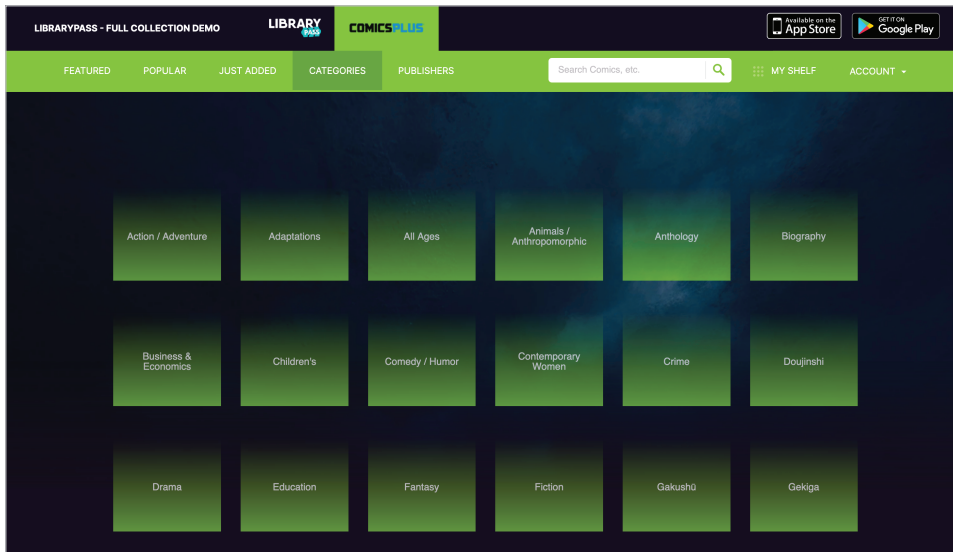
LIBRARYPASS - FULL COLLECTION DEMO

LIBRARY PASS

COMICSPLUS

Available on the App Store

GET IT ON Google Play

FEATURED POPULAR JUST ADDED CATEGORIES PUBLISHERS

Search Comics, etc.

MY SHELF ACCOUNT

Action / Adventure

Adaptations

All Ages

Animals / Anthropomorphic

Anthology

Biography

Business & Economics

Children's

Comedy / Humor

Contemporary Women

Crime

Doujinshi

Drama

Education

Fantasy

Fiction

Gakushū

Gekiga